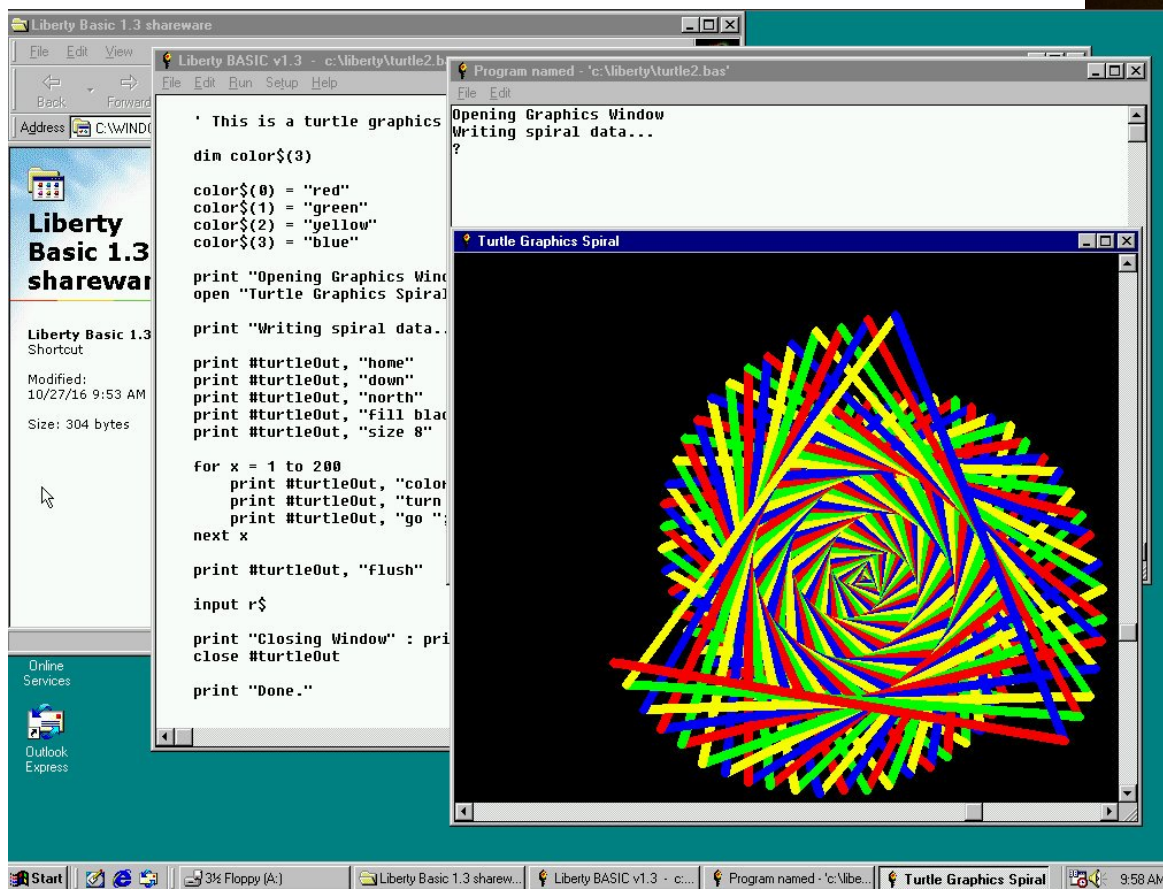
Liberty Basic 1.3 shareware

File Edit View

Back Forward

Address C:\WIND

Liberty Basic 1.3 sharewar

Liberty Basic 1.3
Shortcut

Modified:
10/27/16 9:53 AM

Size: 304 bytes

Online Services

Outlook Express

Liberty BASIC v1.3 - c:\liberty\turtle2.ba

File Edit Run Setup Help

' This is a turtle graphics

dim color$(3)

color$(0) = "red"
color$(1) = "green"
color$(2) = "yellow"
color$(3) = "blue"

print "Opening Graphics Winc
open "Turtle Graphics Spiral

print "Writing spiral data..

print #turtleOut, "home"
print #turtleOut, "down"
print #turtleOut, "north"
print #turtleOut, "fill blac
print #turtleOut, "size 8"

for x = 1 to 200
print #turtleOut, "colo
print #turtleOut, "turn
print #turtleOut, "go ";
next x

print #turtleOut, "flush"

input r$

print "Closing Window" : pri
close #turtleOut

print "Done."

Program named - 'c:\liberty\turtle2.bas'

File Edit

Opening Graphics Window
Writing spiral data...
?

Turtle Graphics Spiral

Start | 3½ Floppy (A:) | Liberty Basic 1.3 sharew... | Liberty BASIC v1.3 - c:... | Program named - 'c:\libe... | Turtle Graphics Spiral | 9:58 AM